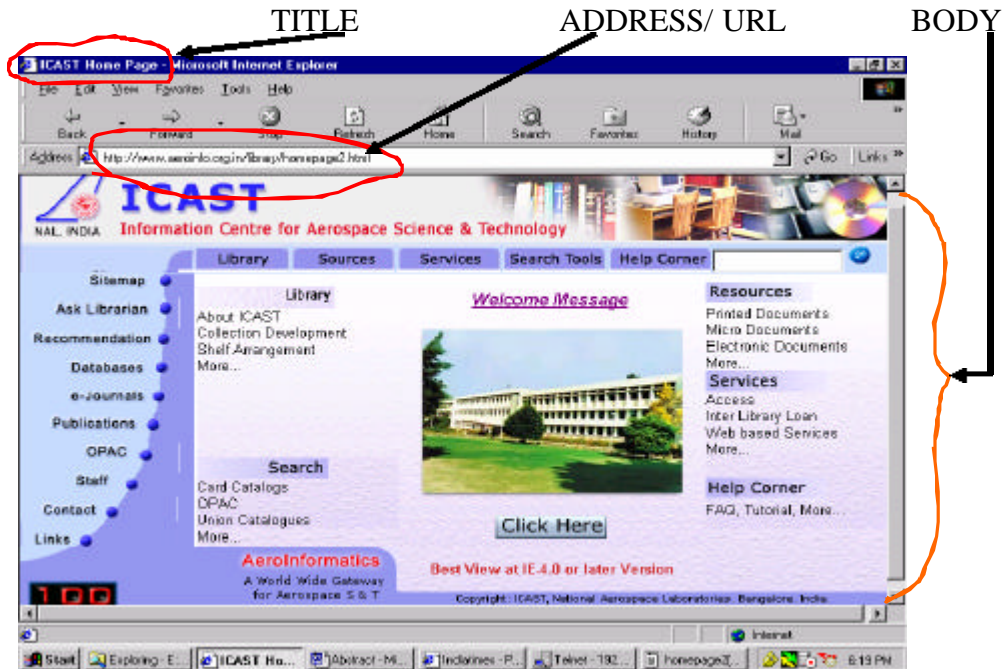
TITLE

ADDRESS/ URL

BODY

ICAST Home Page - Microsoft Internet Explorer

File Edit View Favorites Tools Help

Back Forward Stop Refresh Home Search Favorites History Mail

Address http://www.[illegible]/library/homepage2.html

Go Links

NAL INDIA

ICAST

Information Centre for Aerospace Science & Technology

Library Sources Services Search Tools Help Corner

Sitemap

Ask Librarian

Recommendation

Databases

e-Journals

Publications

OPAC

Staff

Contact

Links

Library

About ICAST

Collection Development

Shelf Arrangement

More...

Welcome Message

Resources

Printed Documents

Micro Documents

Electronic Documents

More...

Services

Access

Inter Library Loan

Web based Services

More...

Search

Card Catalogs

OPAC

Union Catalogues

More...

Help Corner

FAQ, Tutorial, More...

Click Here

AeroInformatics

A World Wide Gateway for Aerospace S & T

Best View at IE 4.0 or later Version

Copyright: ICAST, National Aerospace Laboratories, Bangalore, India

100

Internet

Start Exploring - E... ICAST Ho... Abstract - Mi... Inclarimes - P... Telnet - 192... homepage2[...] 6:19 PM